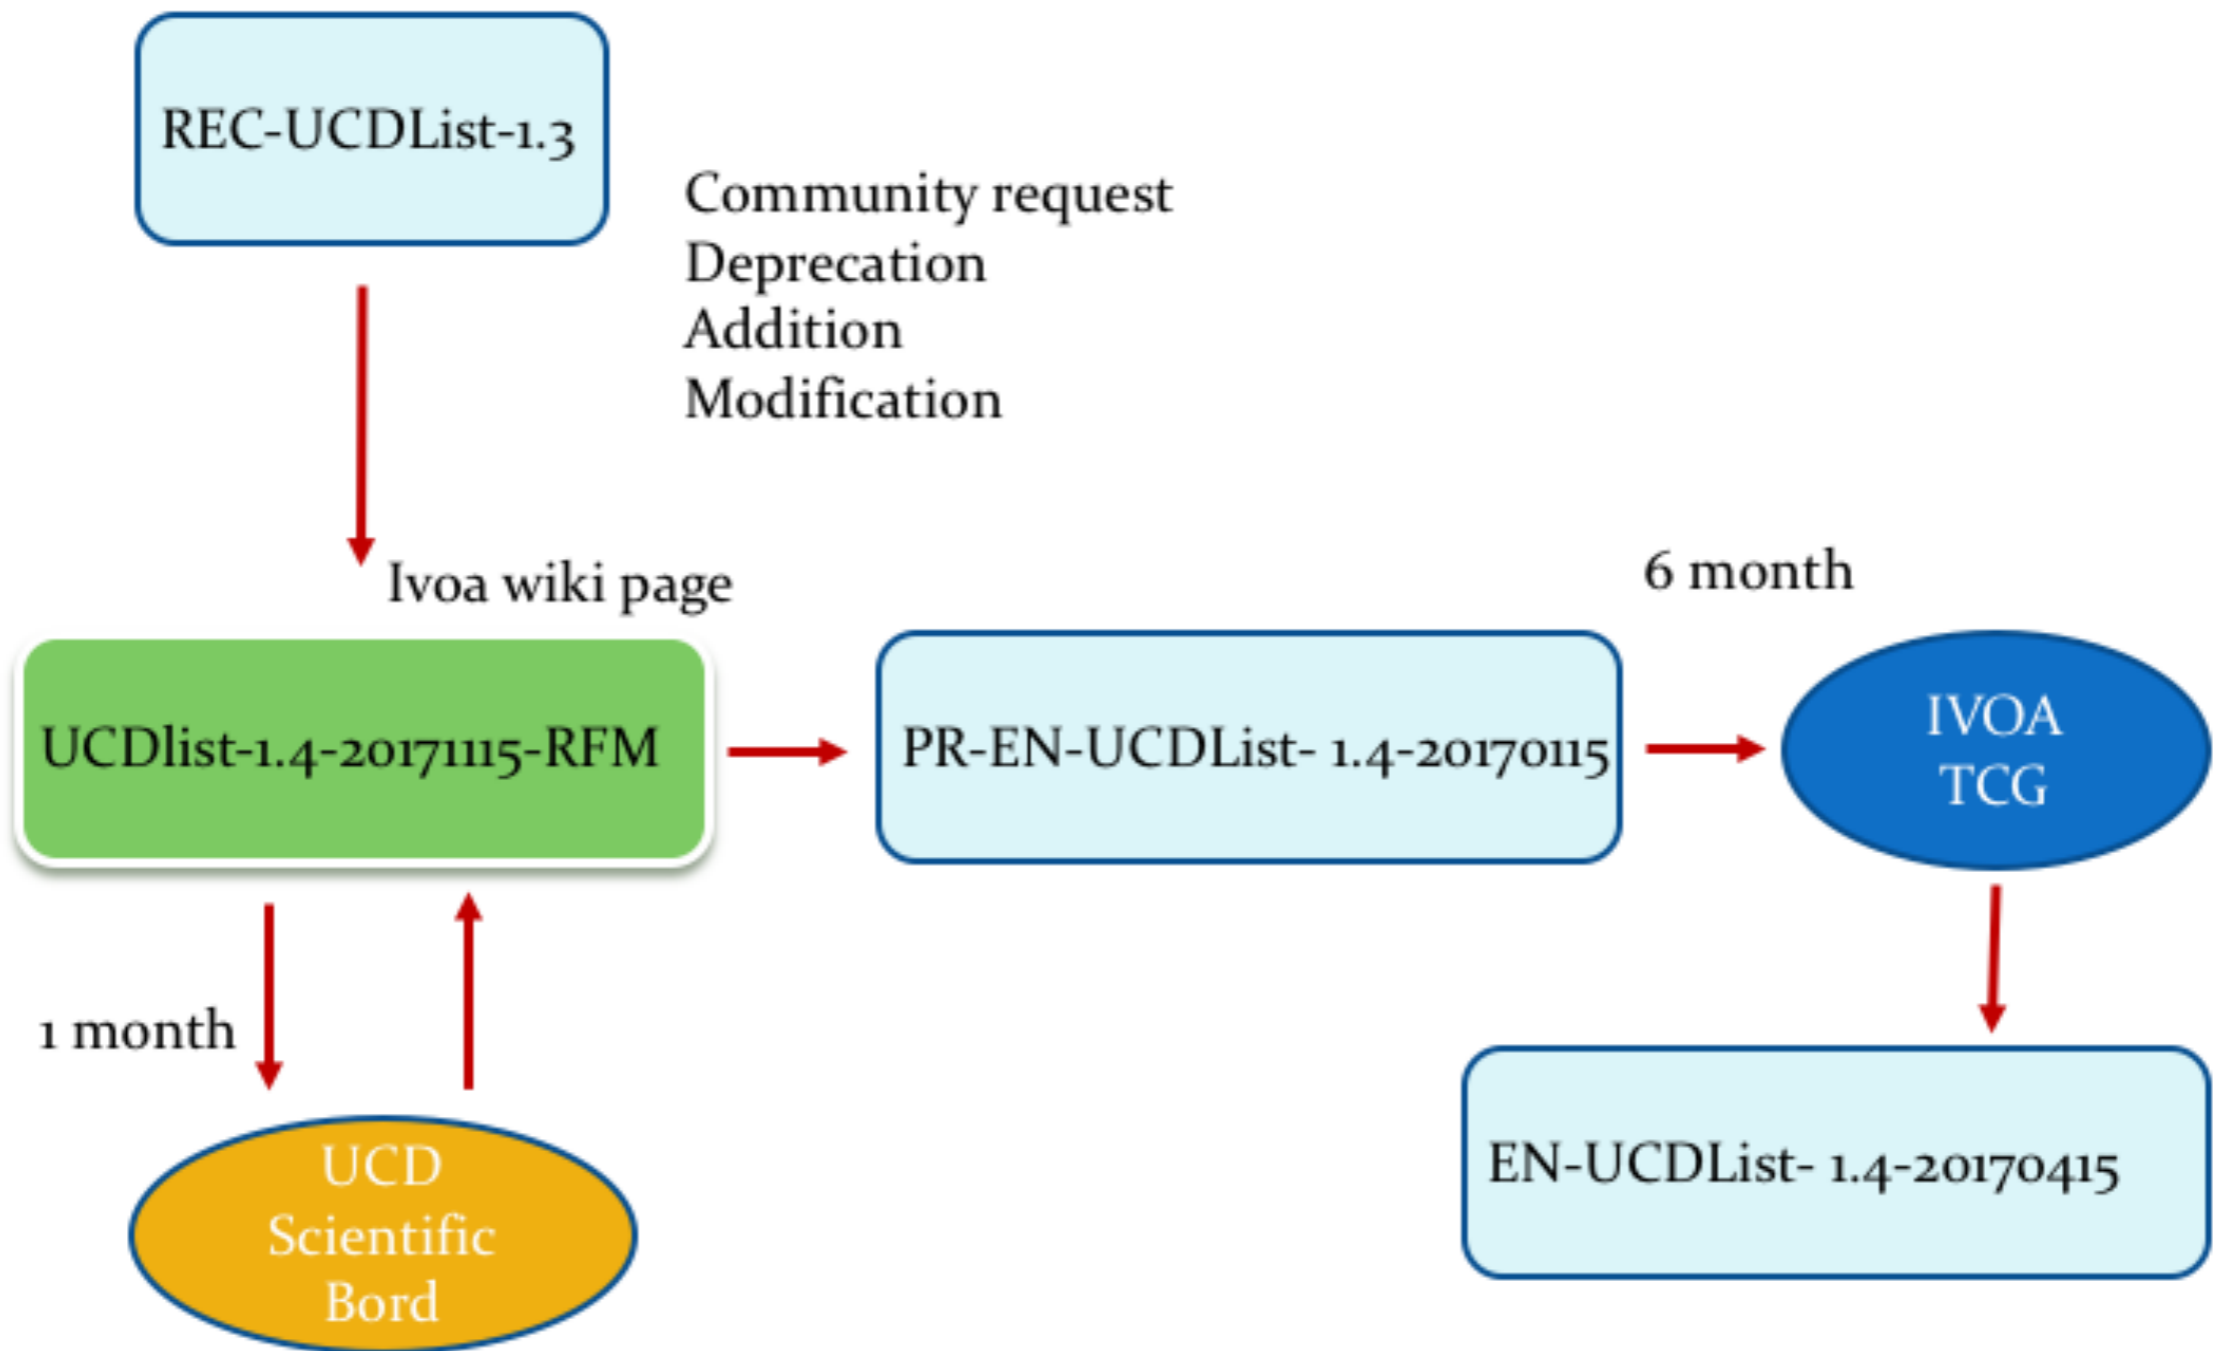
REC-UCDList-1.3

Community request
Deprecation
Addition
Modification

Ivoa wiki page

6 month

UCDlist-1.4-20171115-RFM

PR-EN-UCDList- 1.4-20170115

IVOA
TCG

1 month

UCD
Scientific
Bord

EN-UCDList- 1.4-20170415